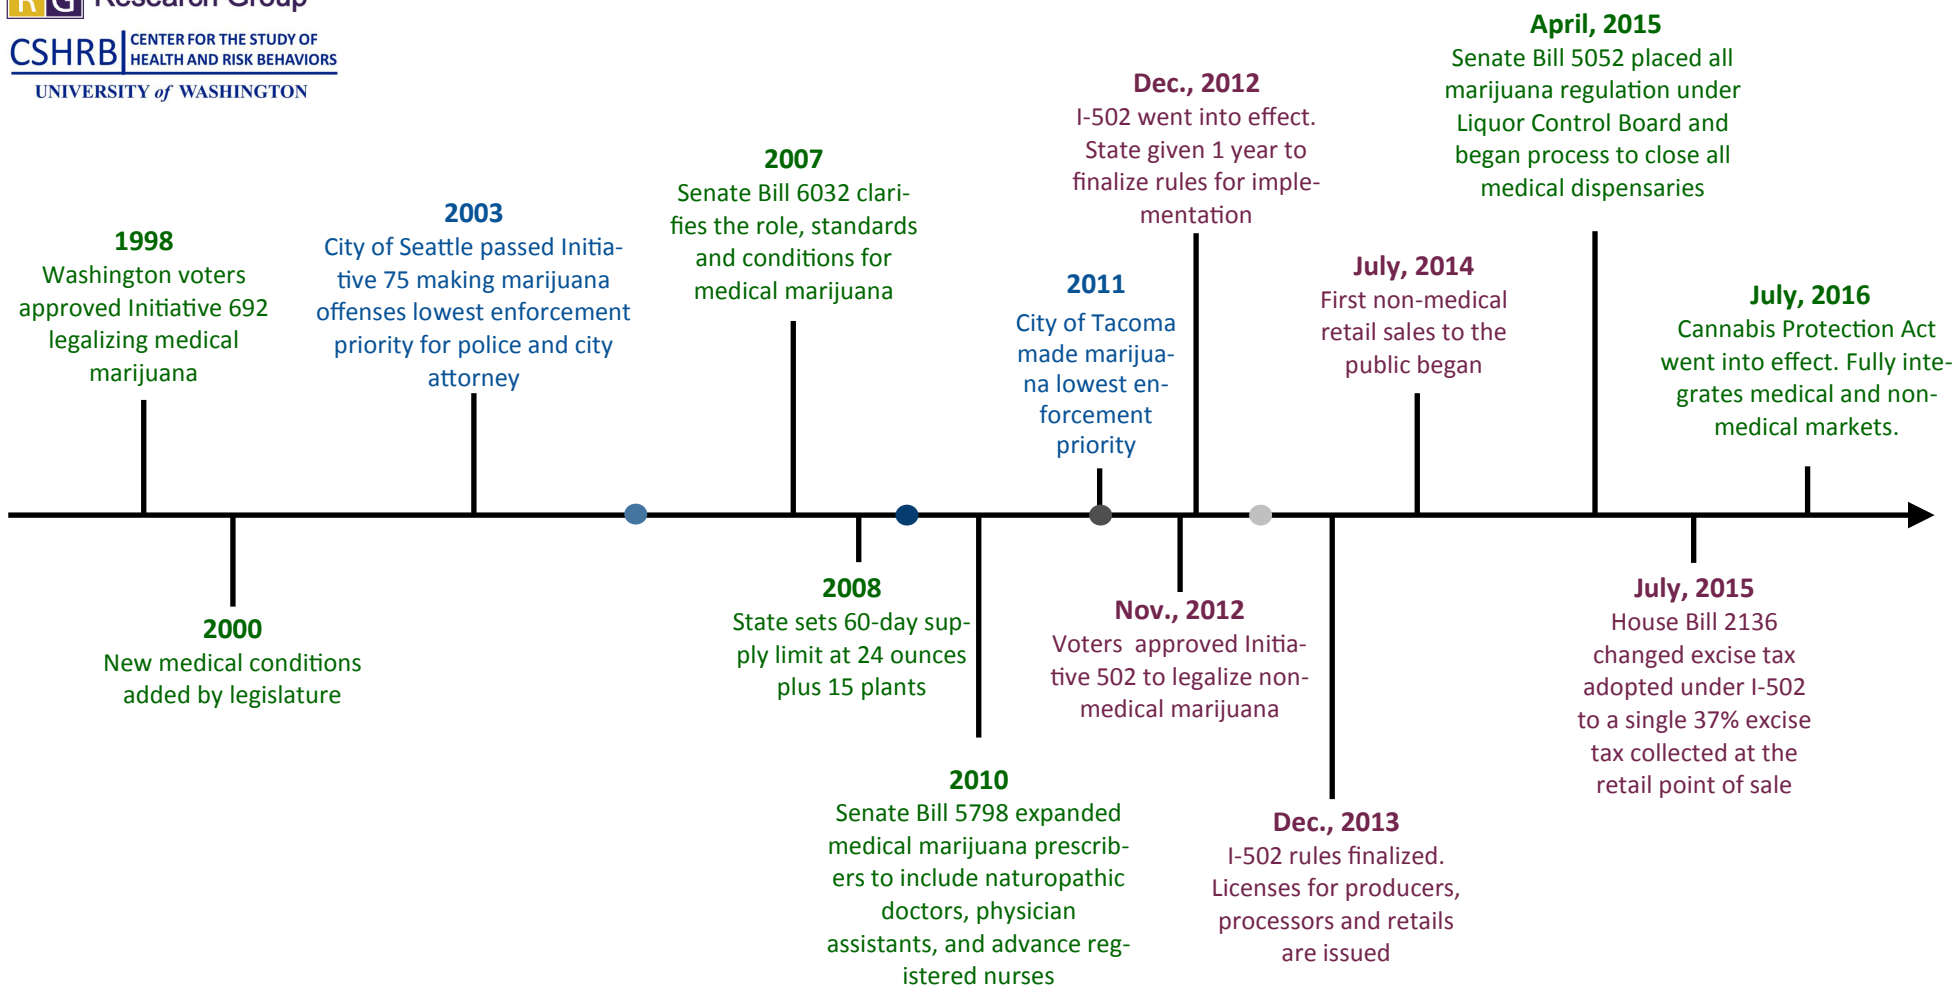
Research Group

CSHRB CENTER FOR THE STUDY OF HEALTH AND RISK BEHAVIORS

UNIVERSITY of WASHINGTON

1998
Washington voters approved Initiative 692 legalizing medical marijuana

2003
City of Seattle passed Initiative 75 making marijuana offenses lowest enforcement priority for police and city attorney

2007
Senate Bill 6032 clarifies the role, standards and conditions for medical marijuana

Dec., 2012
I-502 went into effect. State given 1 year to finalize rules for implementation

2011
City of Tacoma made marijuana lowest enforcement priority

April, 2015
Senate Bill 5052 placed all marijuana regulation under Liquor Control Board and began process to close all medical dispensaries

July, 2014
First non-medical retail sales to the public began

July, 2016
Cannabis Protection Act went into effect. Fully integrates medical and non-medical markets.

2000
New medical conditions added by legislature

2008
State sets 60-day supply limit at 24 ounces plus 15 plants

Nov., 2012
Voters approved Initiative 502 to legalize non-medical marijuana

July, 2015
House Bill 2136 changed excise tax adopted under I-502 to a single 37% excise tax collected at the retail point of sale

2010
Senate Bill 5798 expanded medical marijuana prescribers to include naturopathic doctors, physician assistants, and advance registered nurses

Dec., 2013
I-502 rules finalized. Licenses for producers, processors and retails are issued